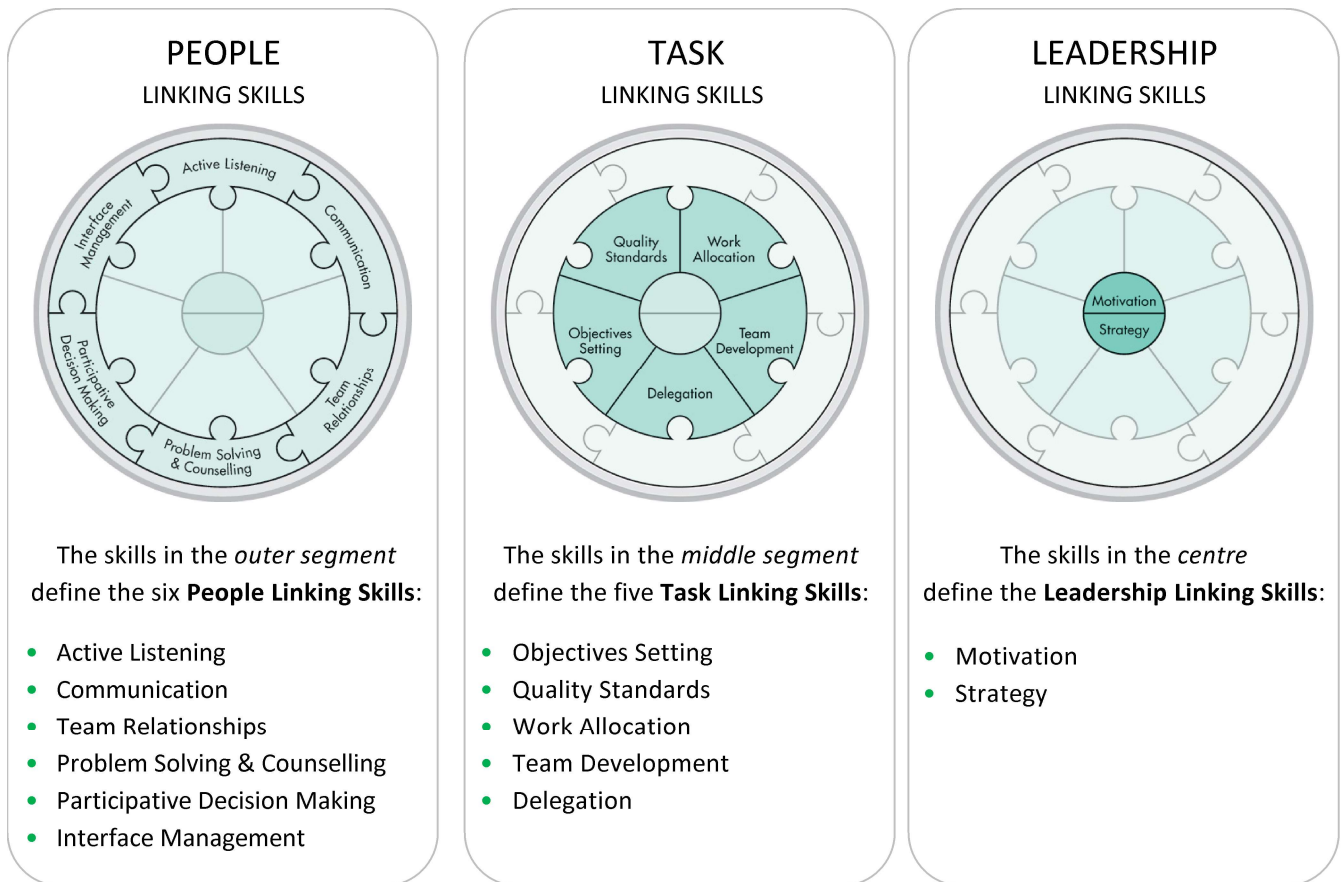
PEOPLE
LINKING SKILLS

Active Listening
Communication
Team Relationships
Problem Solving & Counselling
Participative Decision Making
Interface Management

The skills in the *outer segment* define the six **People Linking Skills**:

- Active Listening
- Communication
- Team Relationships
- Problem Solving & Counselling
- Participative Decision Making
- Interface Management

TASK
LINKING SKILLS

Quality Standards
Work Allocation
Team Development
Delegation
Objectives Setting

The skills in the *middle segment* define the five **Task Linking Skills**:

- Objectives Setting
- Quality Standards
- Work Allocation
- Team Development
- Delegation

LEADERSHIP
LINKING SKILLS

Motivation
Strategy

The skills in the *centre* define the **Leadership Linking Skills**:

- Motivation
- Strategy